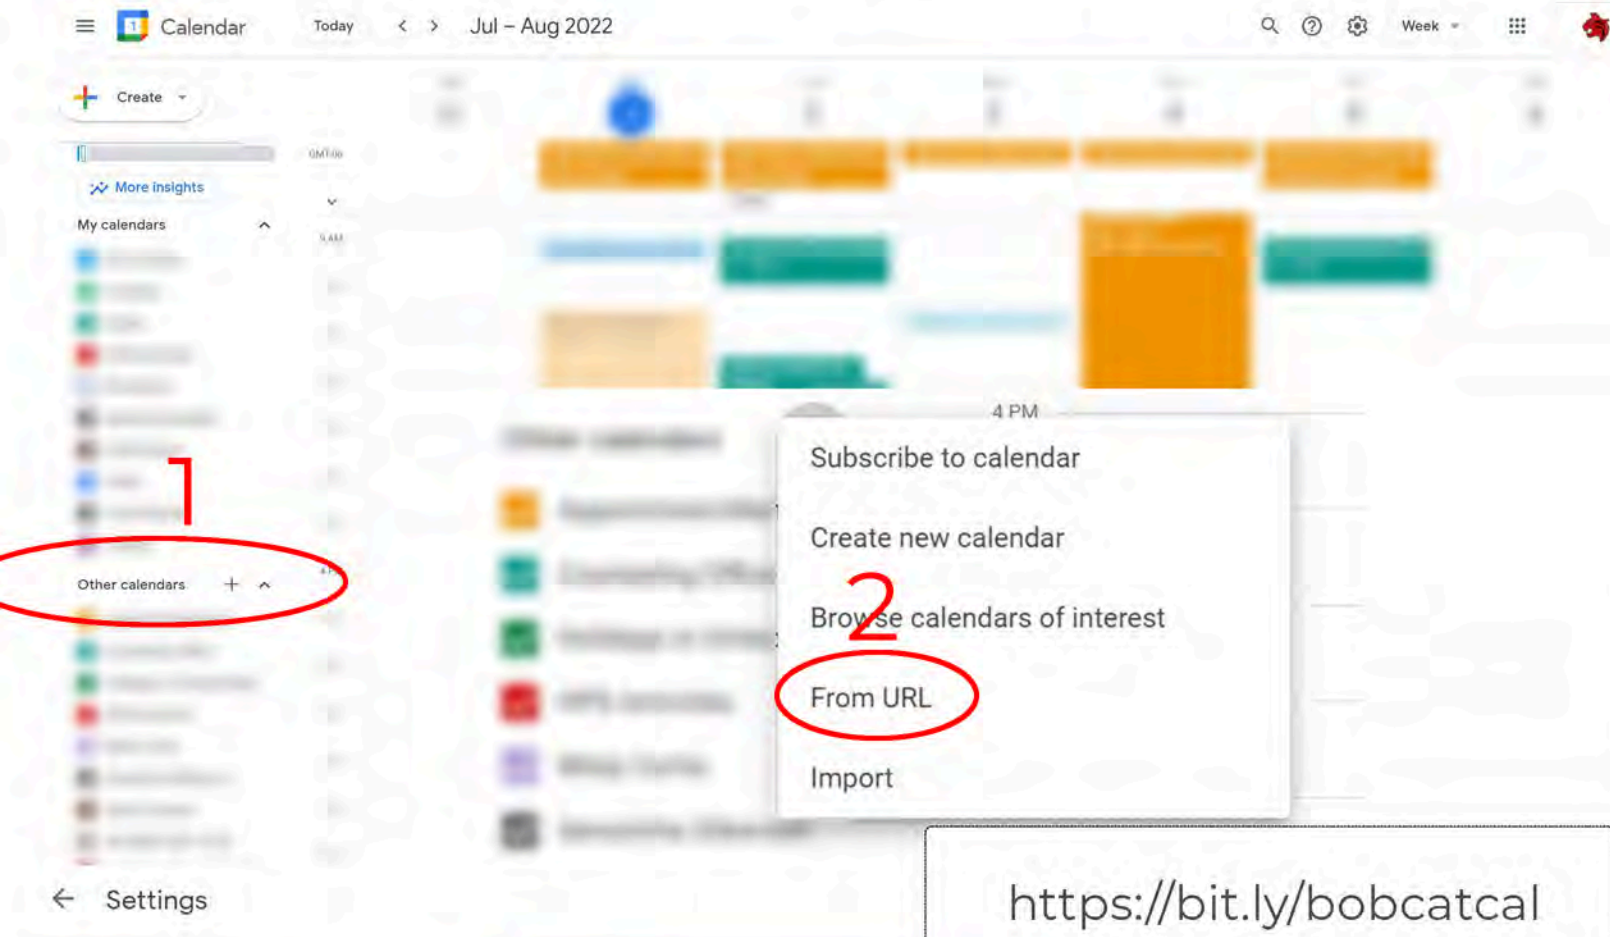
Calendar Today < > Jul – Aug 2022 Week

Create

More insights

My calendars

1

Other calendars +

4 PM

Subscribe to calendar

Create new calendar

Browse calendars of interest

2

From URL

Import

Settings

https://bit.ly/bobcatcal